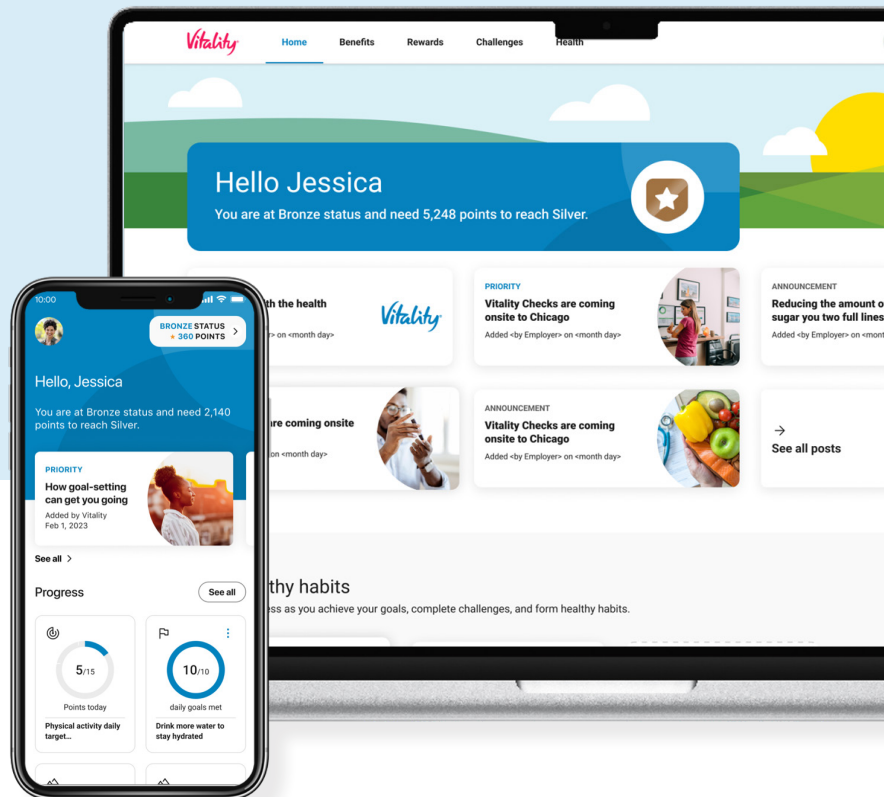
Vitality

Home
Benefits
Rewards
Challenges
Health

Hello Jessica
You are at Bronze status and need 5,248 points to reach Silver.

th the health
r> on <month day>

Vitality

PRIORITY
Vitality Checks are coming onsite to Chicago
Added <by Employer> on <month day>

ANNOUNCEMENT
Reducing the amount o sugar you two full lines
Added <by Employer> on <mont

re coming onsite
on <month day>

ANNOUNCEMENT
Vitality Checks are coming onsite to Chicago
Added <by Employer> on <month day>

See all posts

thy habits
ess as you achieve your goals, complete challenges, and form healthy habits.

10:00

BRONZE STATUS
360 POINTS

Hello, Jessica
You are at Bronze status and need 2,140 points to reach Silver.

PRIORITY
How goal-setting can get you going
Added by Vitality
Feb 1, 2023

See all

Progress
See all

5/15
Points today
Physical activity daily target...

10/10
daily goals met
Drink more water to stay hydrated